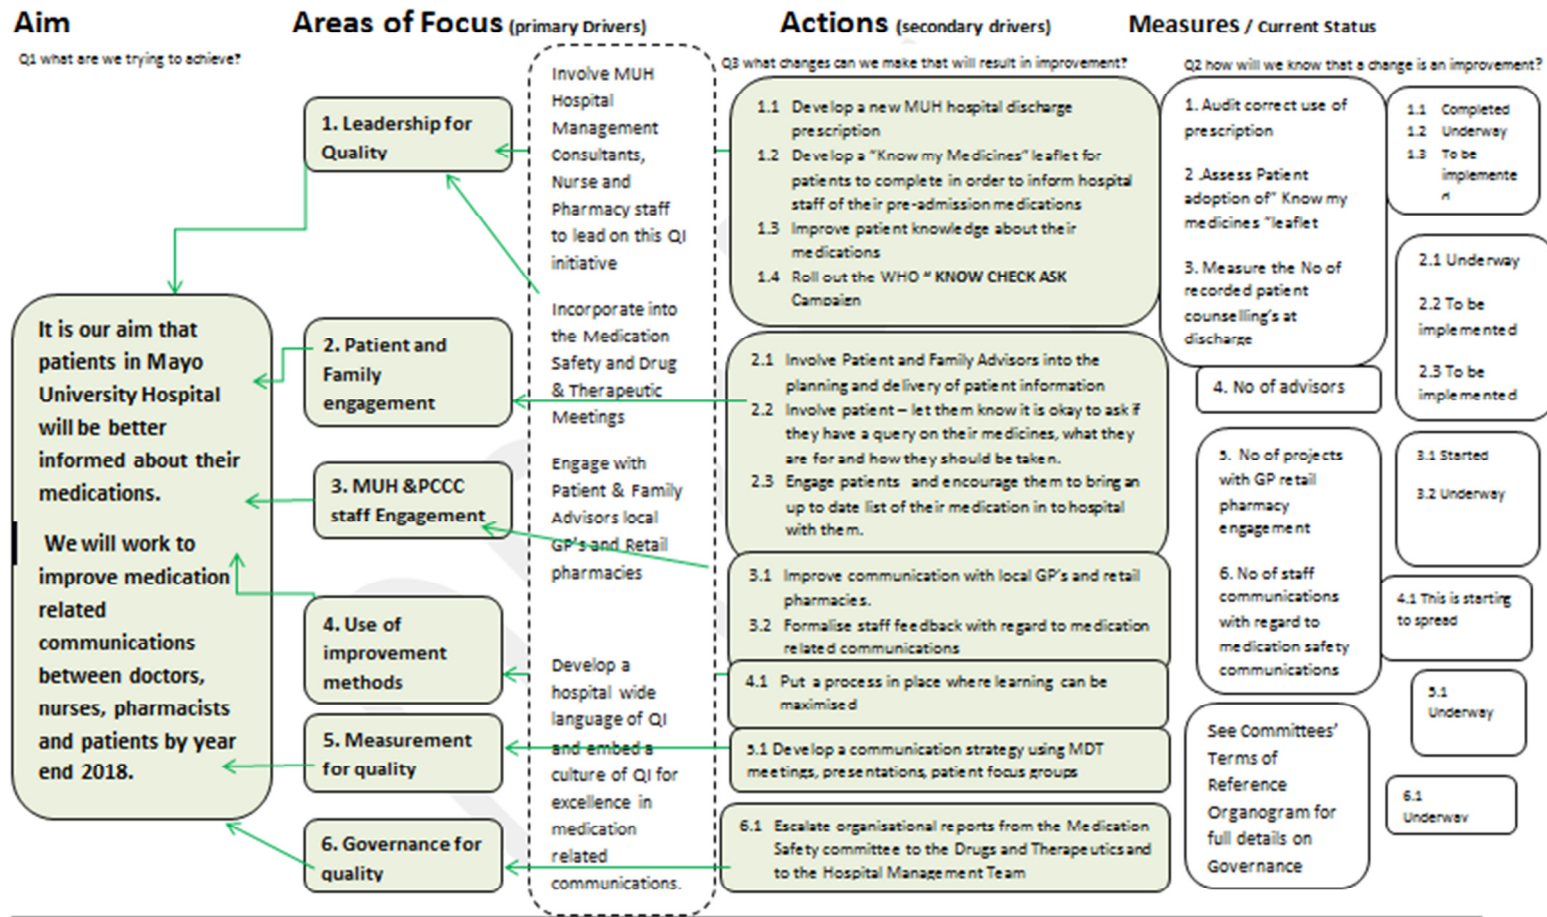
Aim

Q1 what are we trying to achieve?

It is our aim that patients in Mayo University Hospital will be better informed about their medications.

We will work to improve medication related communications between doctors, nurses, pharmacists and patients by year end 2018.

Areas of Focus (primary Drivers)

1. Leadership for Quality

2. Patient and Family engagement

3. MUH &PCCC staff Engagement

4. Use of improvement methods

5. Measurement for quality

6. Governance for quality

Involve MUH Hospital Management Consultants, Nurse and Pharmacy staff to lead on this QI initiative

Incorporate into the Medication Safety and Drug & Therapeutic Meetings

Engage with Patient & Family Advisors local GP's and Retail pharmacies

Develop a hospital wide language of QI and embed a culture of QI for excellence in medication related communications.

Actions (secondary drivers)

Q3 what changes can we make that will result in improvement?

1.1 Develop a new MUH hospital discharge prescription
1.2 Develop a "Know my Medicines" leaflet for patients to complete in order to inform hospital staff of their pre-admission medications
1.3 Improve patient knowledge about their medications
1.4 Roll out the WHO " KNOW CHECK ASK Campaign

2.1 Involve Patient and Family Advisors into the planning and delivery of patient information
2.2 Involve patient – let them know it is okay to ask if they have a query on their medicines, what they are for and how they should be taken.
2.3 Engage patients and encourage them to bring an up to date list of their medication in to hospital with them.

3.1 Improve communication with local GP's and retail pharmacies.
3.2 Formalise staff feedback with regard to medication related communications

4.1 Put a process in place where learning can be maximised

5.1 Develop a communication strategy using MDT meetings, presentations, patient focus groups

6.1 Escalate organisational reports from the Medication Safety committee to the Drugs and Therapeutics and to the Hospital Management Team

Measures / Current Status

Q2 how will we know that a change is an improvement?

1. Audit correct use of prescription

2 .Assess Patient adoption of" Know my medicines "leaflet

3. Measure the No of recorded patient counselling's at discharge

4. No of advisors

5. No of projects with GP retail pharmacy engagement

6. No of staff communications with regard to medication safety communications

See Committees' Terms of Reference Organogram for full details on Governance

1.1 Completed
1.2 Underway
1.3 To be implemented

2.1 Underway
2.2 To be implemented
2.3 To be implemented

3.1 Started
3.2 Underway

4.1 This is starting to spread

5.1 Underway

6.1 Underway